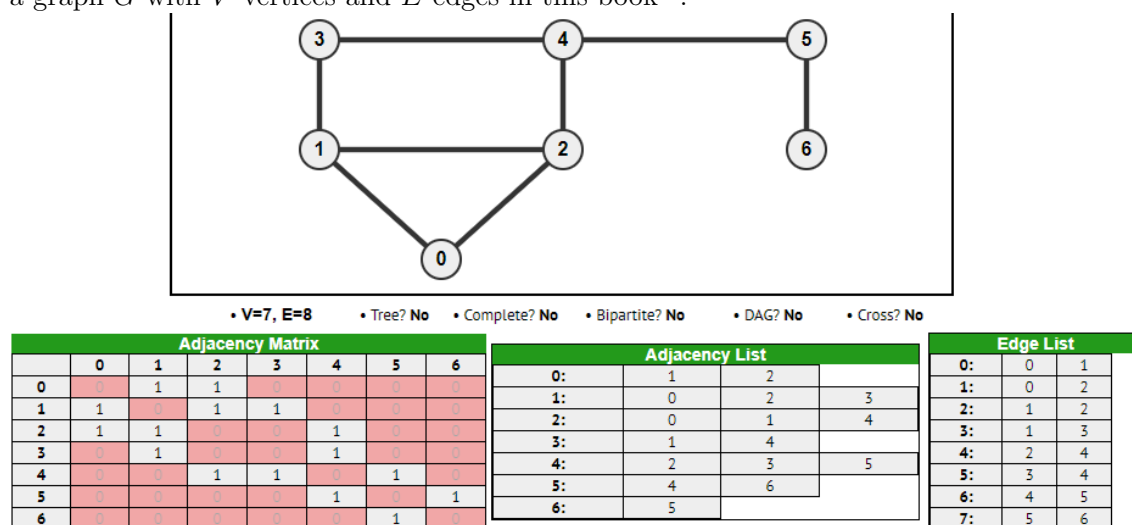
a graph $G$ with $V$ vertices and $E$ edges in this book

3 4 5

1 2 6

0

• V=7, E=8 • Tree? No • Complete? No • Bipartite? No • DAG? No • Cross? No

**Adjacency Matrix**

| | 0 | 1 | 2 | 3 | 4 | 5 | 6 |
|---|---|---|---|---|---|---|---|
| 0 | 0 | 1 | 1 | 0 | 0 | 0 | 0 |
| 1 | 1 | 0 | 1 | 1 | 0 | 0 | 0 |
| 2 | 1 | 1 | 0 | 0 | 1 | 0 | 0 |
| 3 | 0 | 1 | 0 | 0 | 1 | 0 | 0 |
| 4 | 0 | 0 | 1 | 1 | 0 | 1 | 0 |
| 5 | 0 | 0 | 0 | 0 | 1 | 0 | 1 |
| 6 | 0 | 0 | 0 | 0 | 0 | 1 | 0 |

**Adjacency List**

| | | | |
|---|---|---|---|
| 0: | 1 | 2 | |
| 1: | 0 | 2 | 3 |
| 2: | 0 | 1 | 4 |
| 3: | 1 | 4 | |
| 4: | 2 | 3 | 5 |
| 5: | 4 | 6 | |
| 6: | 5 | | |

**Edge List**

| | | |
|---|---|---|
| 0: | 0 | 1 |
| 1: | 0 | 2 |
| 2: | 1 | 2 |
| 3: | 1 | 3 |
| 4: | 2 | 4 |
| 5: | 3 | 4 |
| 6: | 4 | 5 |
| 7: | 5 | 6 |